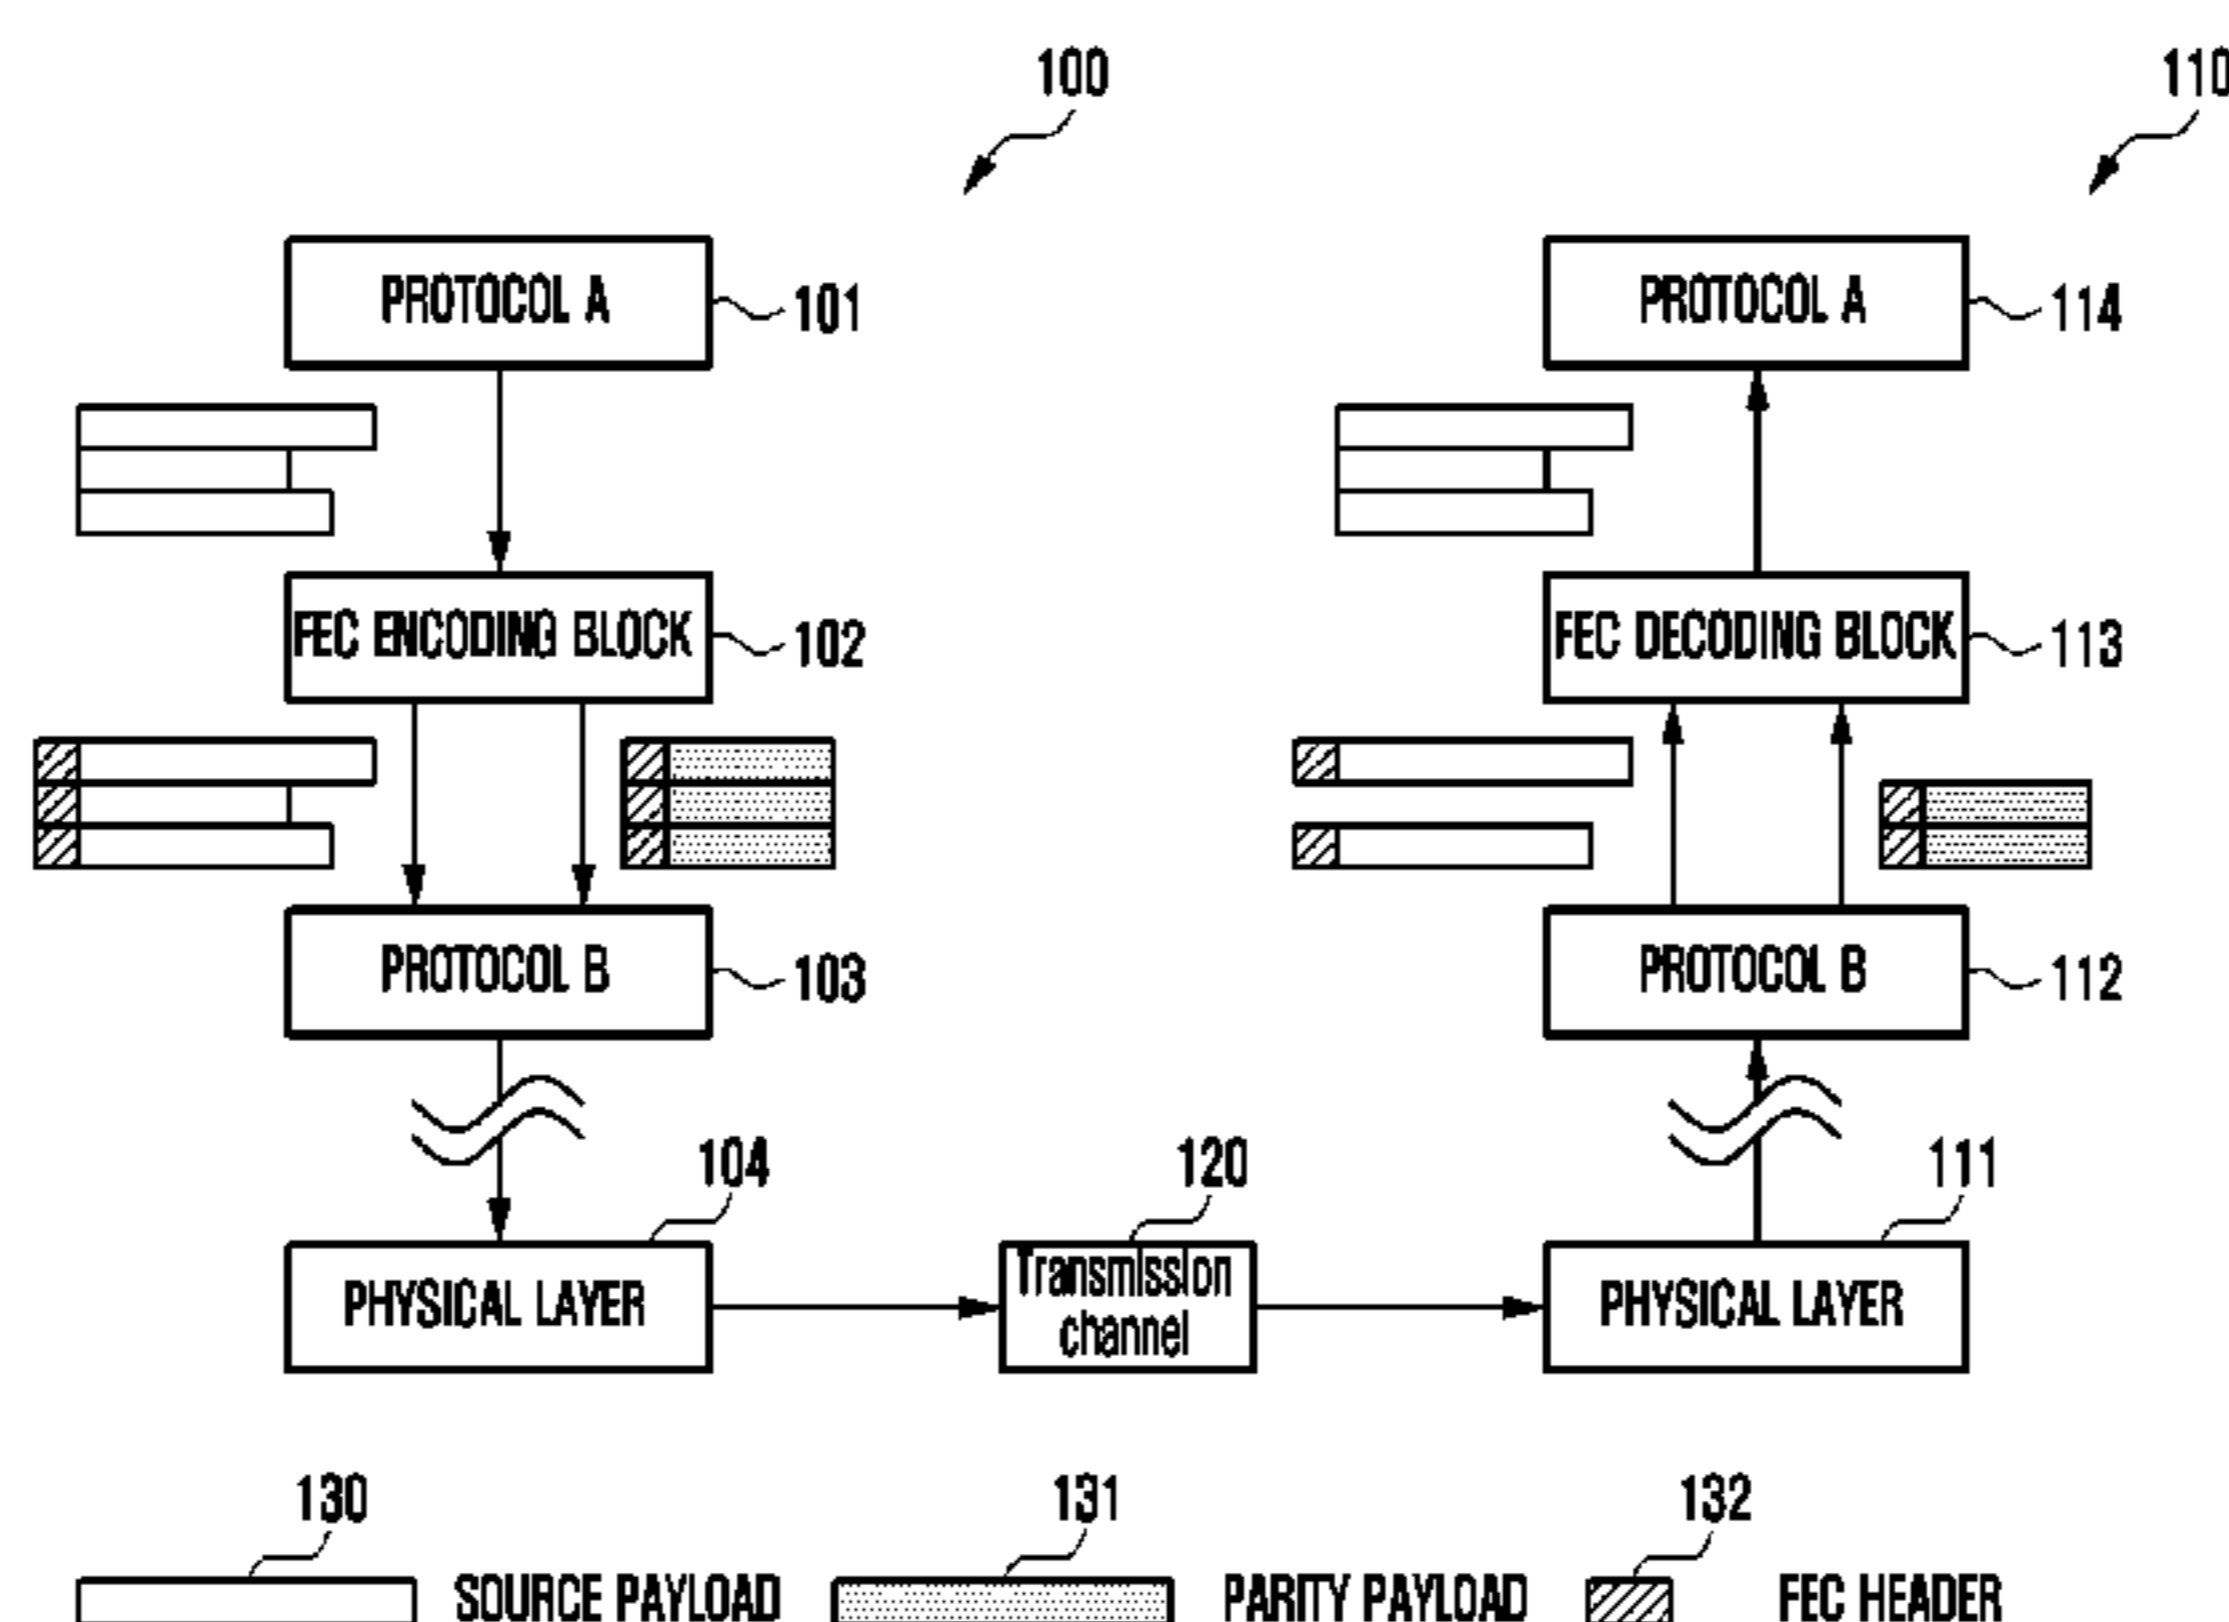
100

110

PROTOCOL A
101

PROTOCOL A
114

FEC ENCODING BLOCK
102

FEC DECODING BLOCK
113

PROTOCOL B
103

PROTOCOL B
112

104

120

111

PHYSICAL LAYER

Transmission channel

PHYSICAL LAYER

130
SOURCE PAYLOAD

131
PARITY PAYLOAD

132
FEC HEADER